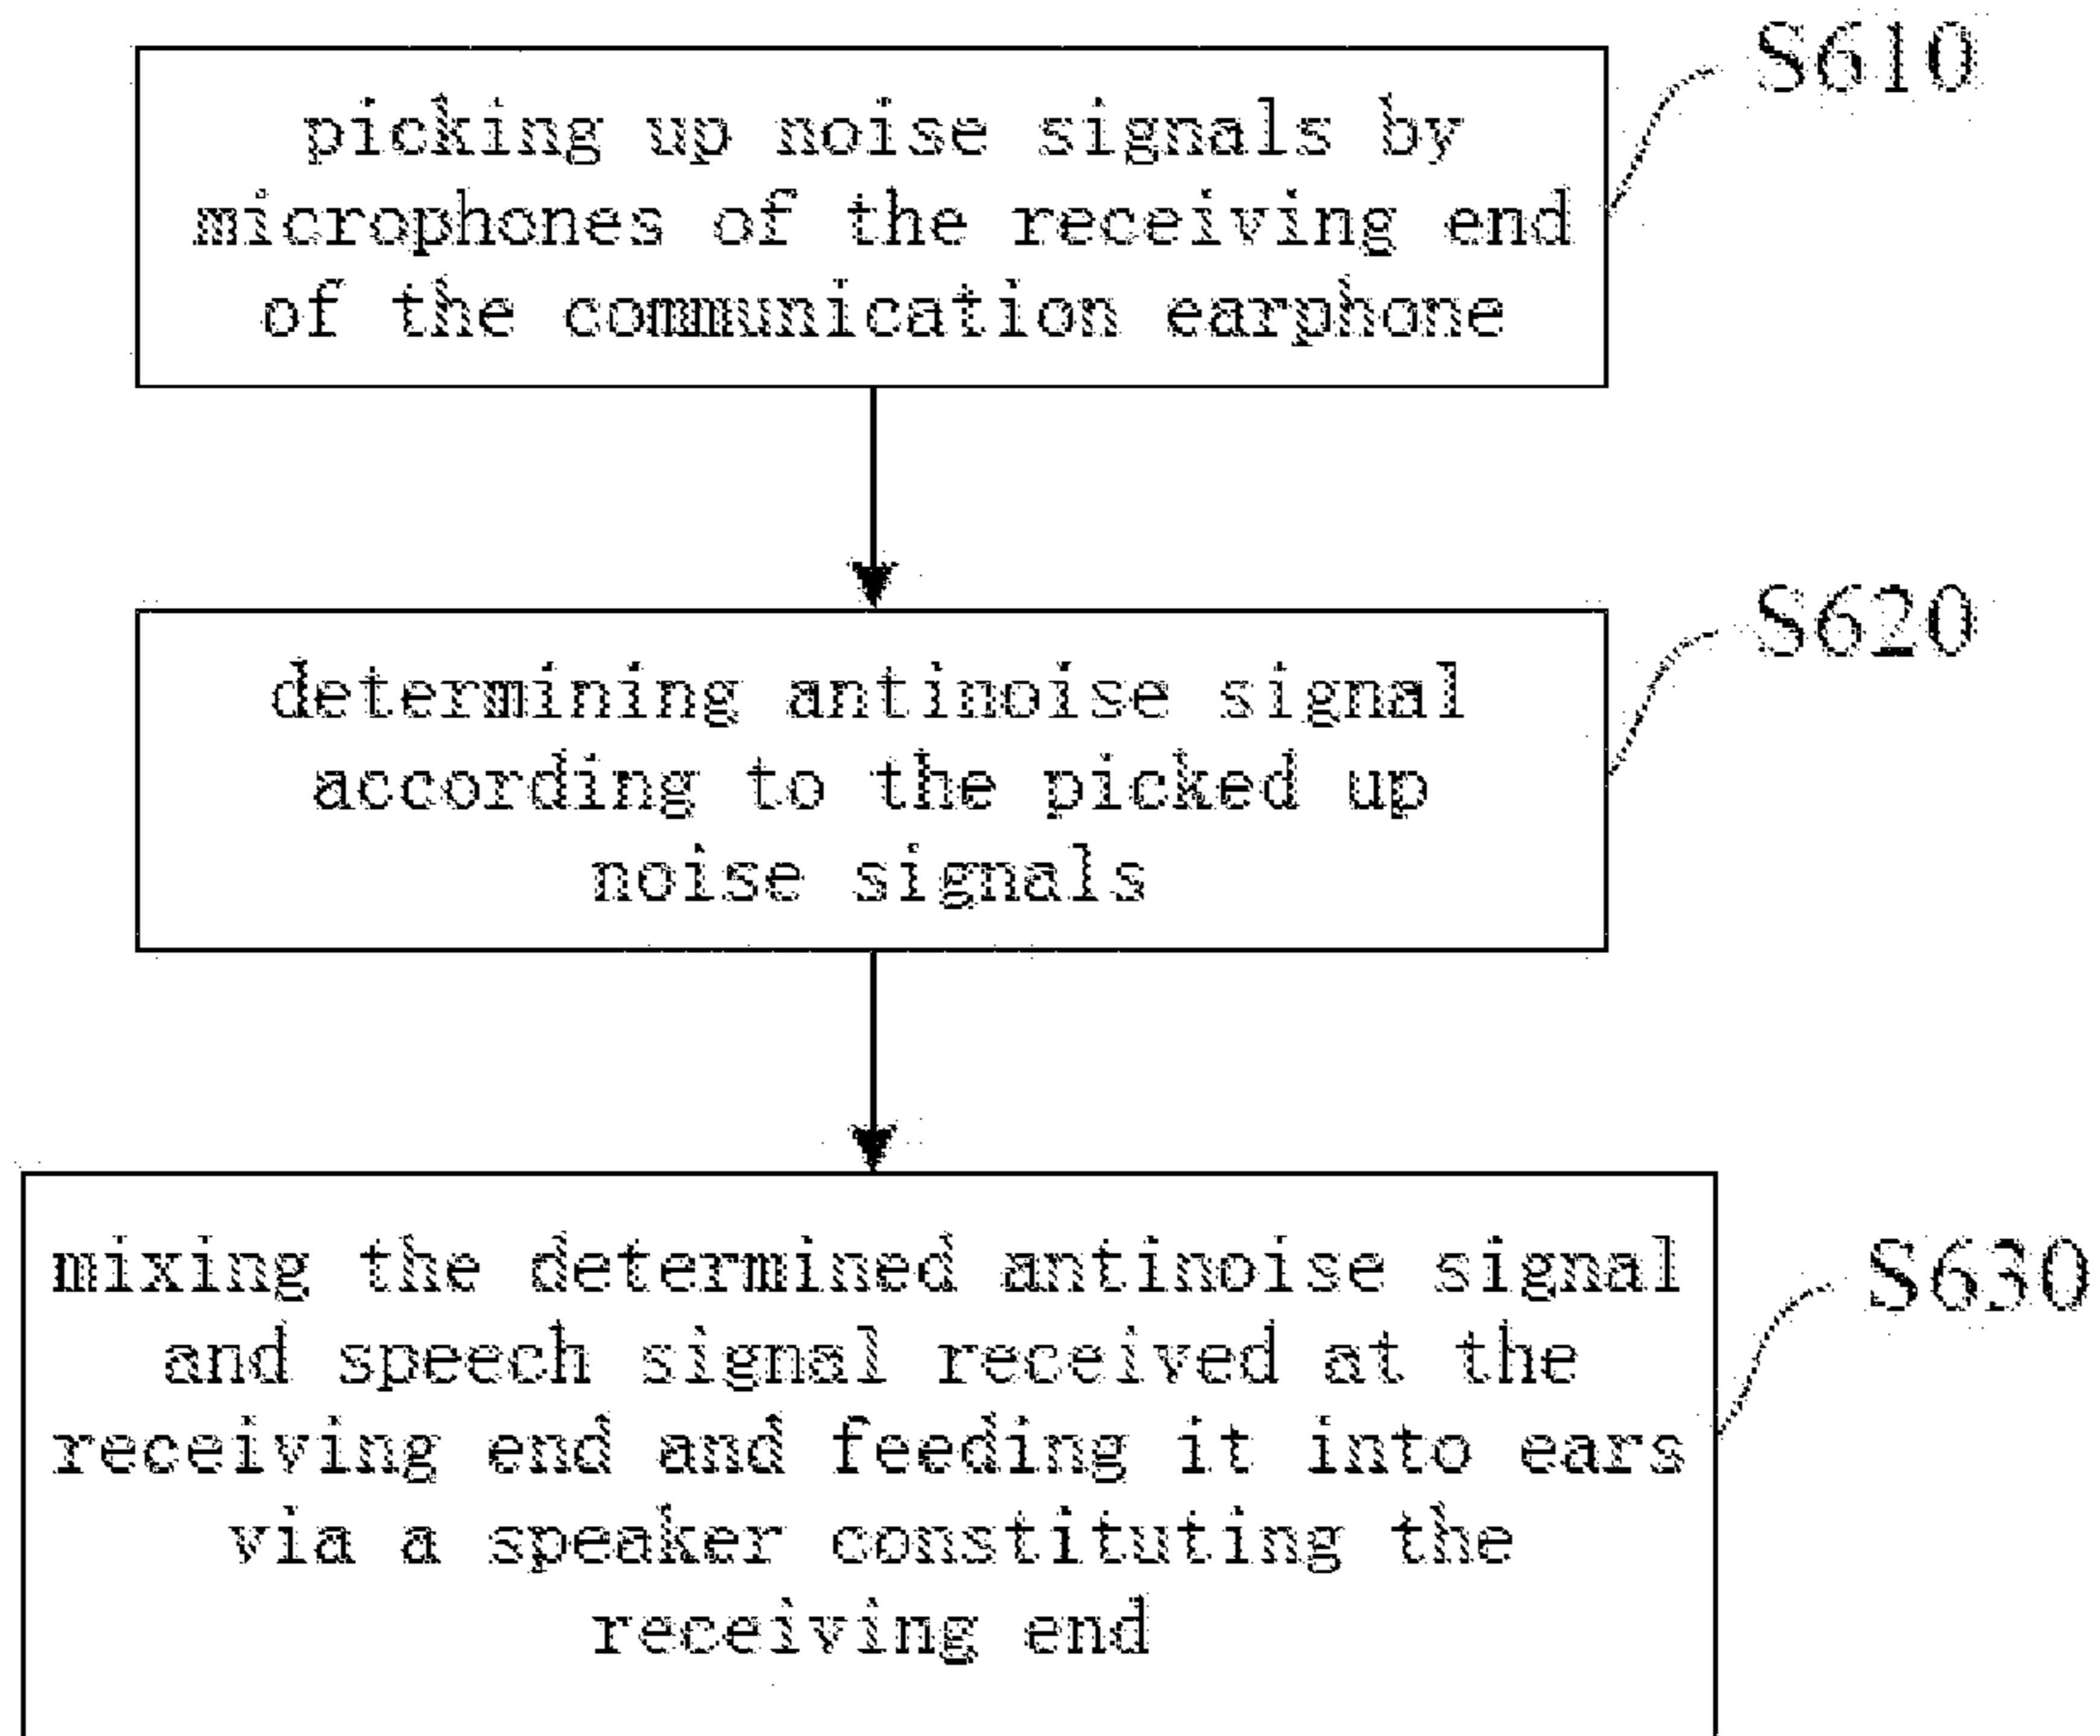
picking up noise signals by microphones of the receiving end of the communication earphone

S610

determining antinoise signal according to the picked up noise signals

S620

mixing the determined antinoise signal and speech signal received at the receiving end and feeding it into ears via a speaker constituting the receiving end

S630